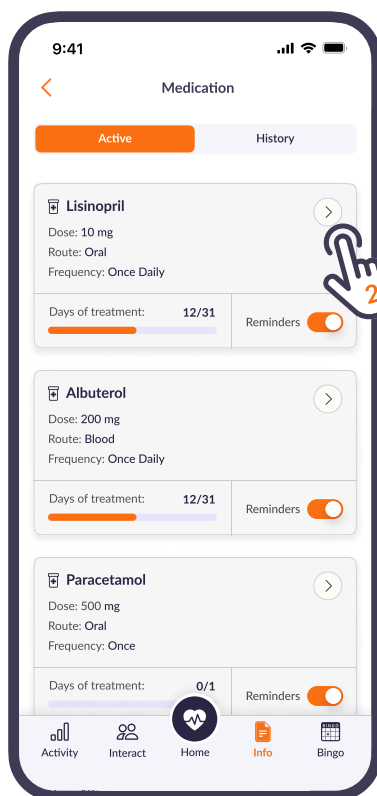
9:41

Medication

Active History

Lisinopril
Dose: 10 mg
Route: Oral
Frequency: Once Daily

Days of treatment: 12/31
Reminders

2

Albuterol
Dose: 200 mg
Route: Blood
Frequency: Once Daily

Days of treatment: 12/31
Reminders

Paracetamol
Dose: 500 mg
Route: Oral
Frequency: Once

Days of treatment: 0/1
Reminders

Activity Interact Home Info BINGO Bingo